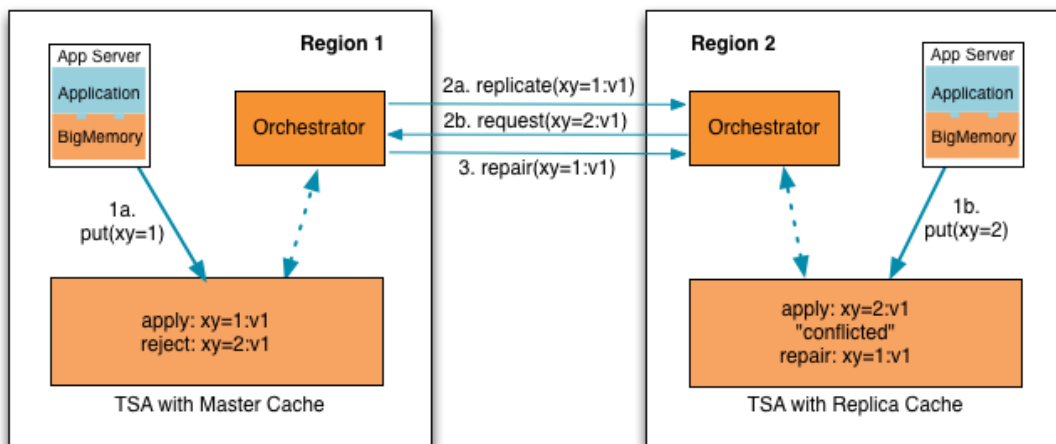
Region 1

App Server

Application

BigMemory

Orchestrator

1a. put(xy=1)

apply: xy=1:v1
reject: xy=2:v1

TSA with Master Cache

2a. replicate(xy=1:v1)

2b. request(xy=2:v1)

3. repair(xy=1:v1)

Region 2

App Server

Application

BigMemory

Orchestrator

1b. put(xy=2)

apply: xy=2:v1
"conflicted"
repair: xy=1:v1

TSA with Replica Cache